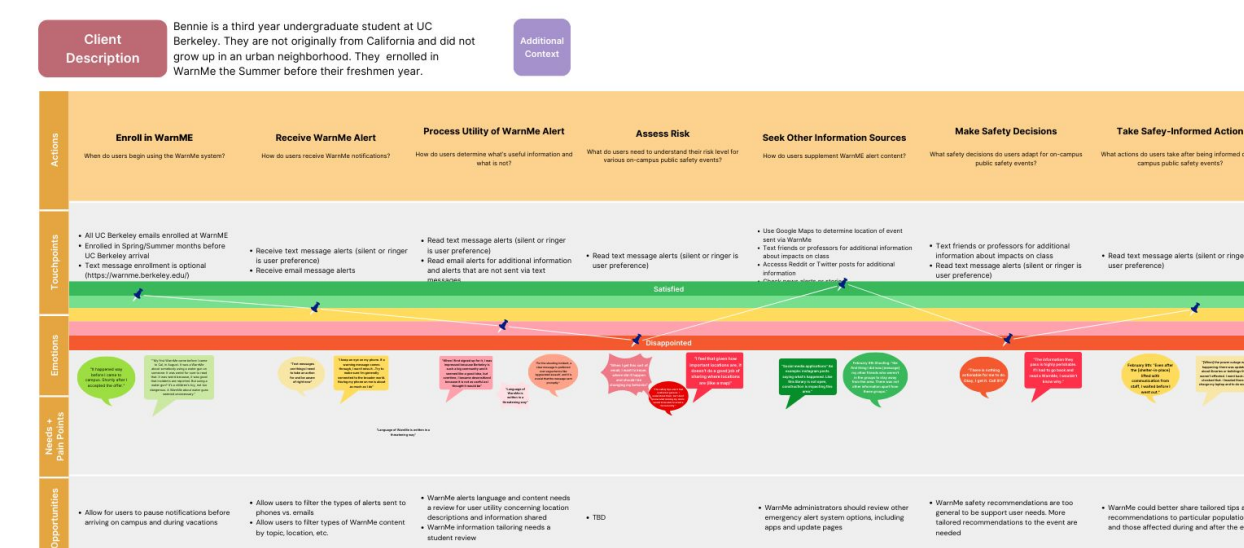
Client Description

Bennie is a third year undergraduate student at UC Berkeley. They are not originally from California and did not grow up in an urban neighborhood. They ernolled in WarnMe the Summer before their freshmen year.

Additional Context

Actions

Enroll in WarnME
When do users begin using the WarnMe system?

Receive WarnMe Alert
How do users receive WarnMe notifications?

Process Utility of WarnMe Alert
How do users determine what's useful information and what is not?

Assess Risk
What do users need to understand their risk level for various on-campus public safety events?

Seek Other Information Sources
How do users supplement WarnME alert content?

Make Safety Decisions
What safety decisions do users adapt for on-campus public safety events?

Take Safey-Informed Action
What actions do users take after being informed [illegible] campus public safety events?

Touchpoints

• All UC Berkeley emails enrolled at WarnME
• Enrolled in Spring/Summer months before UC Berkeley arrival
• Text message enrollment is optional (https://warnme.berkeley.edu/)

• Receive text message alerts (silent or ringer is user preference)
• Receive email message alerts

• Read text message alerts (silent or ringer is user preference)
• Read email alerts for additional information and alerts that are not sent via text messages

• Read text message alerts (silent or ringer is user preference)

• Use Google Maps to determine location of event sent via WarnMe
• Text friends or professors for additional information about impacts on class
• Accesss Reddit or Twitter posts for additional information
• Check news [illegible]

• Text friends or professors for additional information about impacts on class
• Read text message alerts (silent or ringer is user preference)

• Read text message alerts (silent or ringe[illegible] user preference)

Satisfied

Disappointed

Emotions

"It happened way before I came to campus. Shortly after I accepted the offer."

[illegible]

"Text messages are things I need to take proactive and be aware of right now"

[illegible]

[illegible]

"Language of WarnMe is written in a threatening way"

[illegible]

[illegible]

"I feel that given how important locations are, it doesn't do a good job of sharing where locations are like a map"

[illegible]

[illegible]

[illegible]

"There is nothing actionable for me to do. Okay, I got it. Got it!!"

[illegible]

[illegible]

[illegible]

Needs + Pain Points

"Language of WarnMe is written in a threatening way"

Opportunities

• Allow for users to pause notifications before arriving on campus and during vacations

• Allow users to filter the types of alerts sent to phones vs. emails
• Allow users to filter types of WarnMe content by topic, location, etc.

• WarnMe alerts language and content needs a review for user utility concerning location descriptions and information shared
• WarnMe information tailoring needs a student review

• TBD

• WarnMe administrators should review other emergency alert system options, including apps and update pages

• WarnMe safety recommendations are too general to be support user needs. More tailored recommendations to the event are needed

• WarnMe could better share tailored tips a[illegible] recommendations to particular populatio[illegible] and those affected during and after the e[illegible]